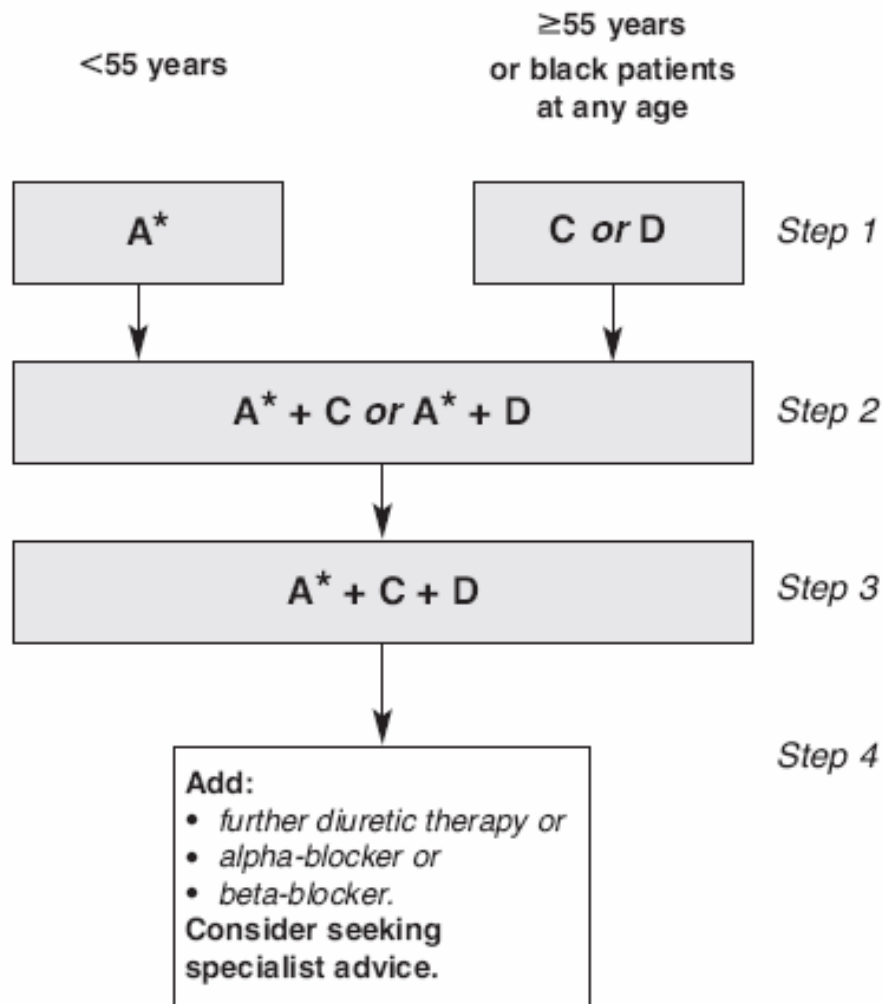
<55 years

≥55 years or black patients at any age

A*

C or D

Step 1

A* + C or A* + D

Step 2

A* + C + D

Step 3

Step 4

Add:
• further diuretic therapy or
• alpha-blocker or
• beta-blocker.
Consider seeking specialist advice.